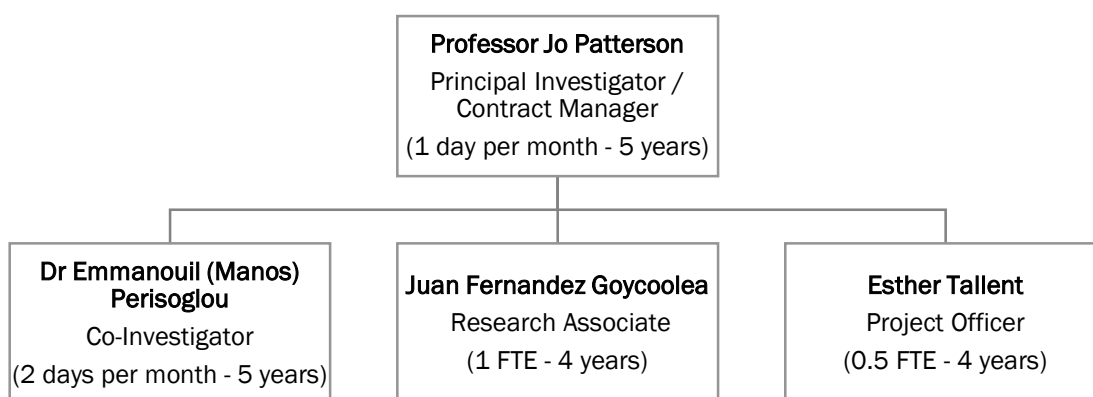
Professor Jo Patterson
Principal Investigator / Contract Manager
(1 day per month - 5 years)

Dr Emmanouil (Manos) Perisoglou
Co-Investigator
(2 days per month - 5 years)

Juan Fernandez Goycoolea
Research Associate
(1 FTE - 4 years)

Esther Tallent
Project Officer
(0.5 FTE - 4 years)